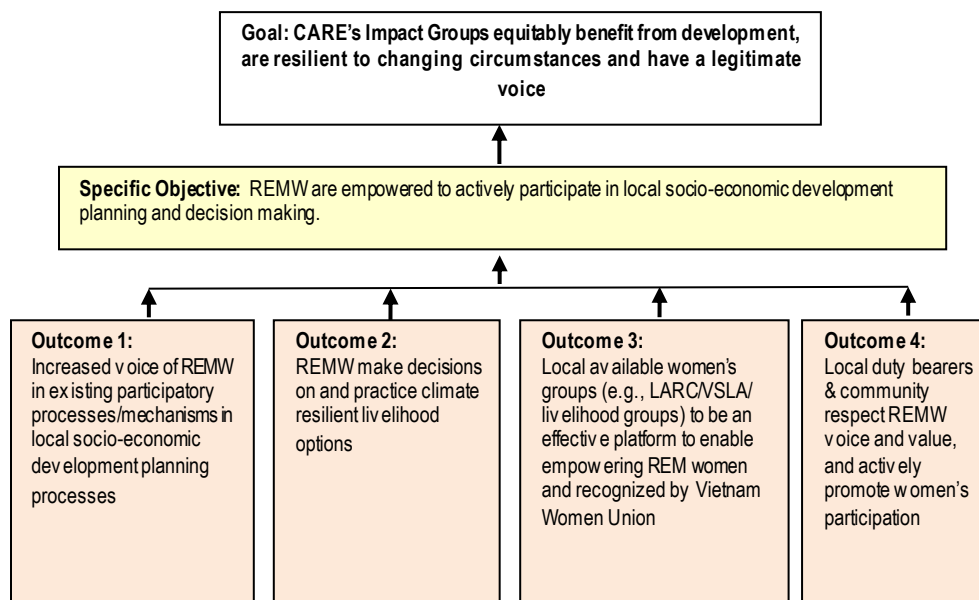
Goal: CARE's Impact Groups equitably benefit from development, are resilient to changing circumstances and have a legitimate voice

Specific Objective: REMW are empowered to actively participate in local socio-economic development planning and decision making.

Outcome 1:
Increased voice of REMW in existing participatory processes/mechanisms in local socio-economic development planning processes

Outcome 2:
REMW make decisions on and practice climate resilient livelihood options

Outcome 3:
Local available women's groups (e.g., LARC/VSLA/ livelihood groups) to be an effective platform to enable empowering REM women and recognized by Vietnam Women Union

Outcome 4:
Local duty bearers & community respect REMW voice and value, and actively promote women's participation